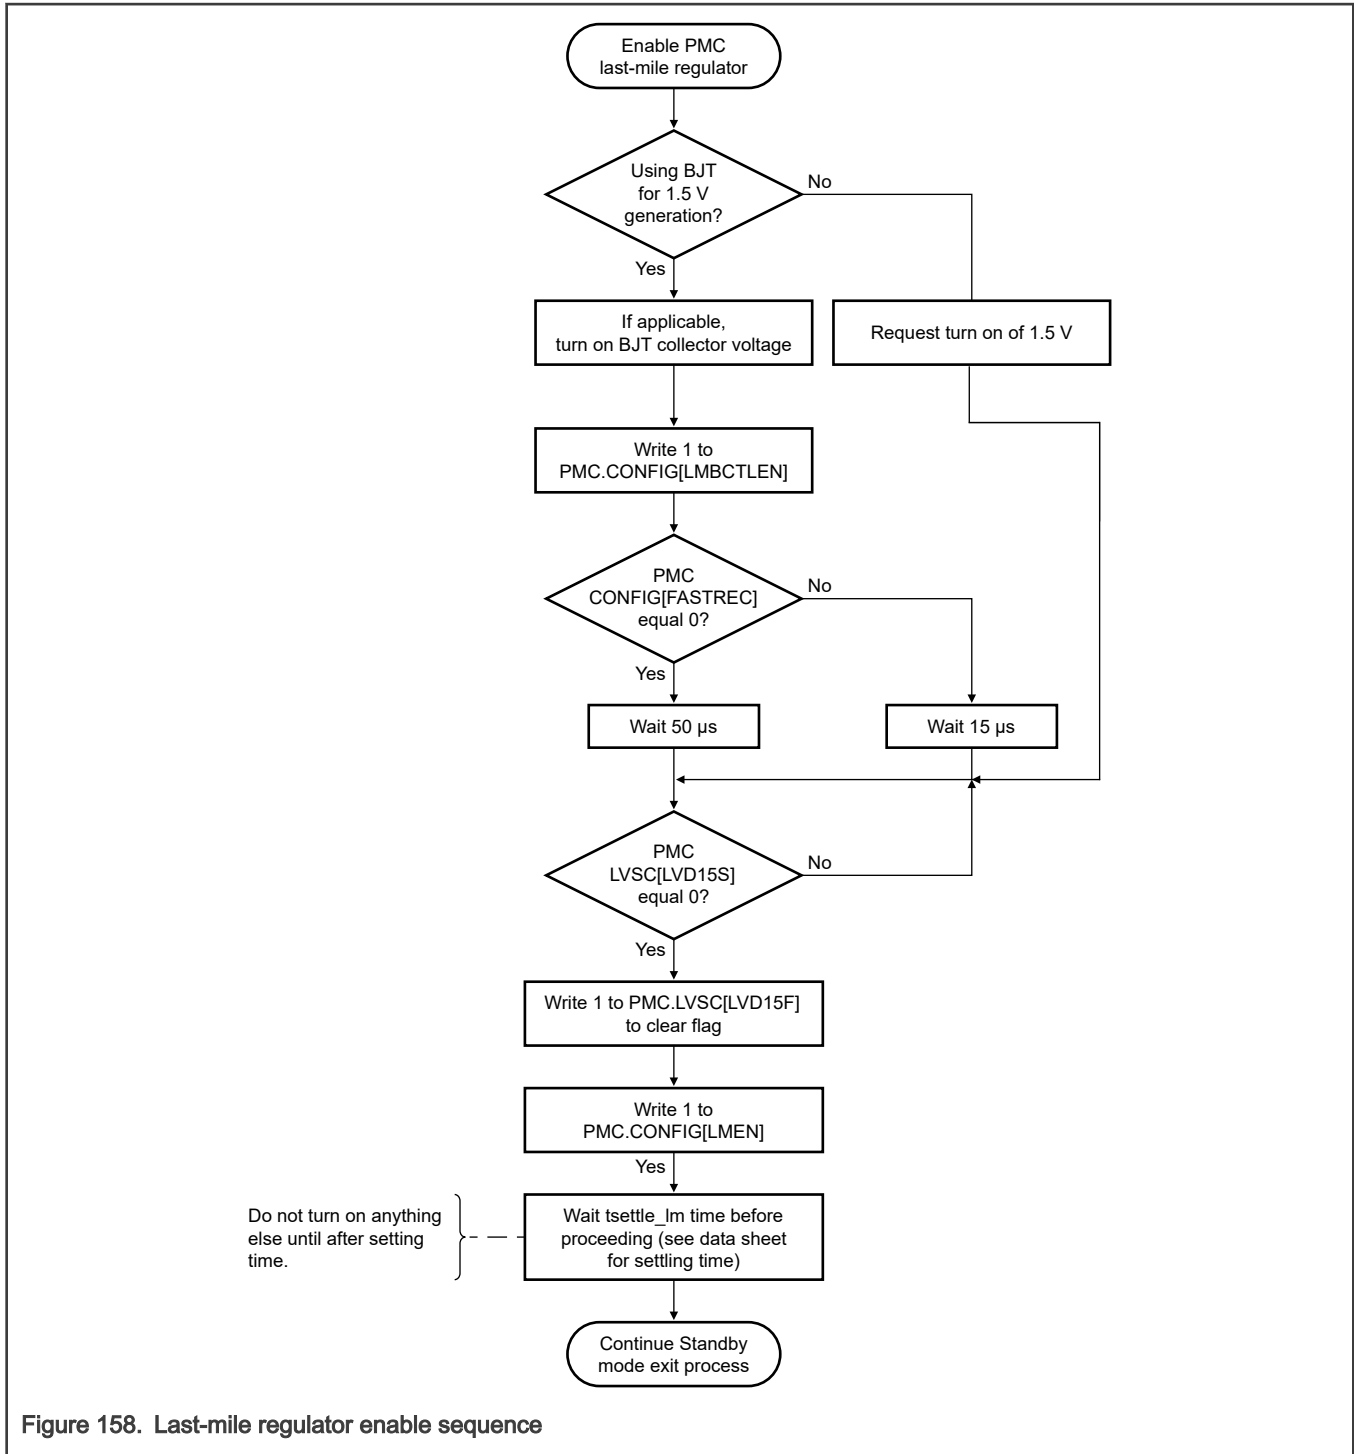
Enable PMC last-mile regulator

Using BJT for 1.5 V generation?

No

Yes

If applicable, turn on BJT collector voltage

Request turn on of 1.5 V

Write 1 to PMC.CONFIG[LMBCTLEN]

PMC CONFIG[FASTREC] equal 0?

No

Yes

Wait 50 μs

Wait 15 μs

PMC LVSC[LVD15S] equal 0?

No

Yes

Write 1 to PMC.LVSC[LVD15F] to clear flag

Write 1 to PMC.CONFIG[LMEN]

Yes

Do not turn on anything else until after setting time.

Wait tsettle_lm time before proceeding (see data sheet for settling time)

Continue Standby mode exit process

Figure 158. Last-mile regulator enable sequence